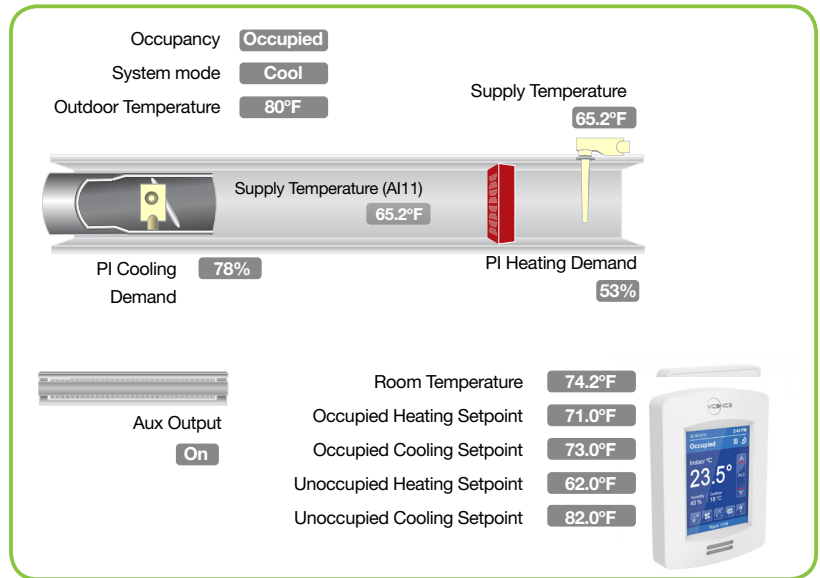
Occupancy Occupied
System mode Cool
Outdoor Temperature 80°F

Supply Temperature
65.2°F

Supply Temperature (AI11)
65.2°F

PI Cooling Demand 78%

PI Heating Demand
53%

Aux Output
On

Room Temperature 74.2°F
Occupied Heating Setpoint 71.0°F
Occupied Cooling Setpoint 73.0°F
Unoccupied Heating Setpoint 62.0°F
Unoccupied Cooling Setpoint 82.0°F

VICONICS
Occupied
Indoor °C
23.5°